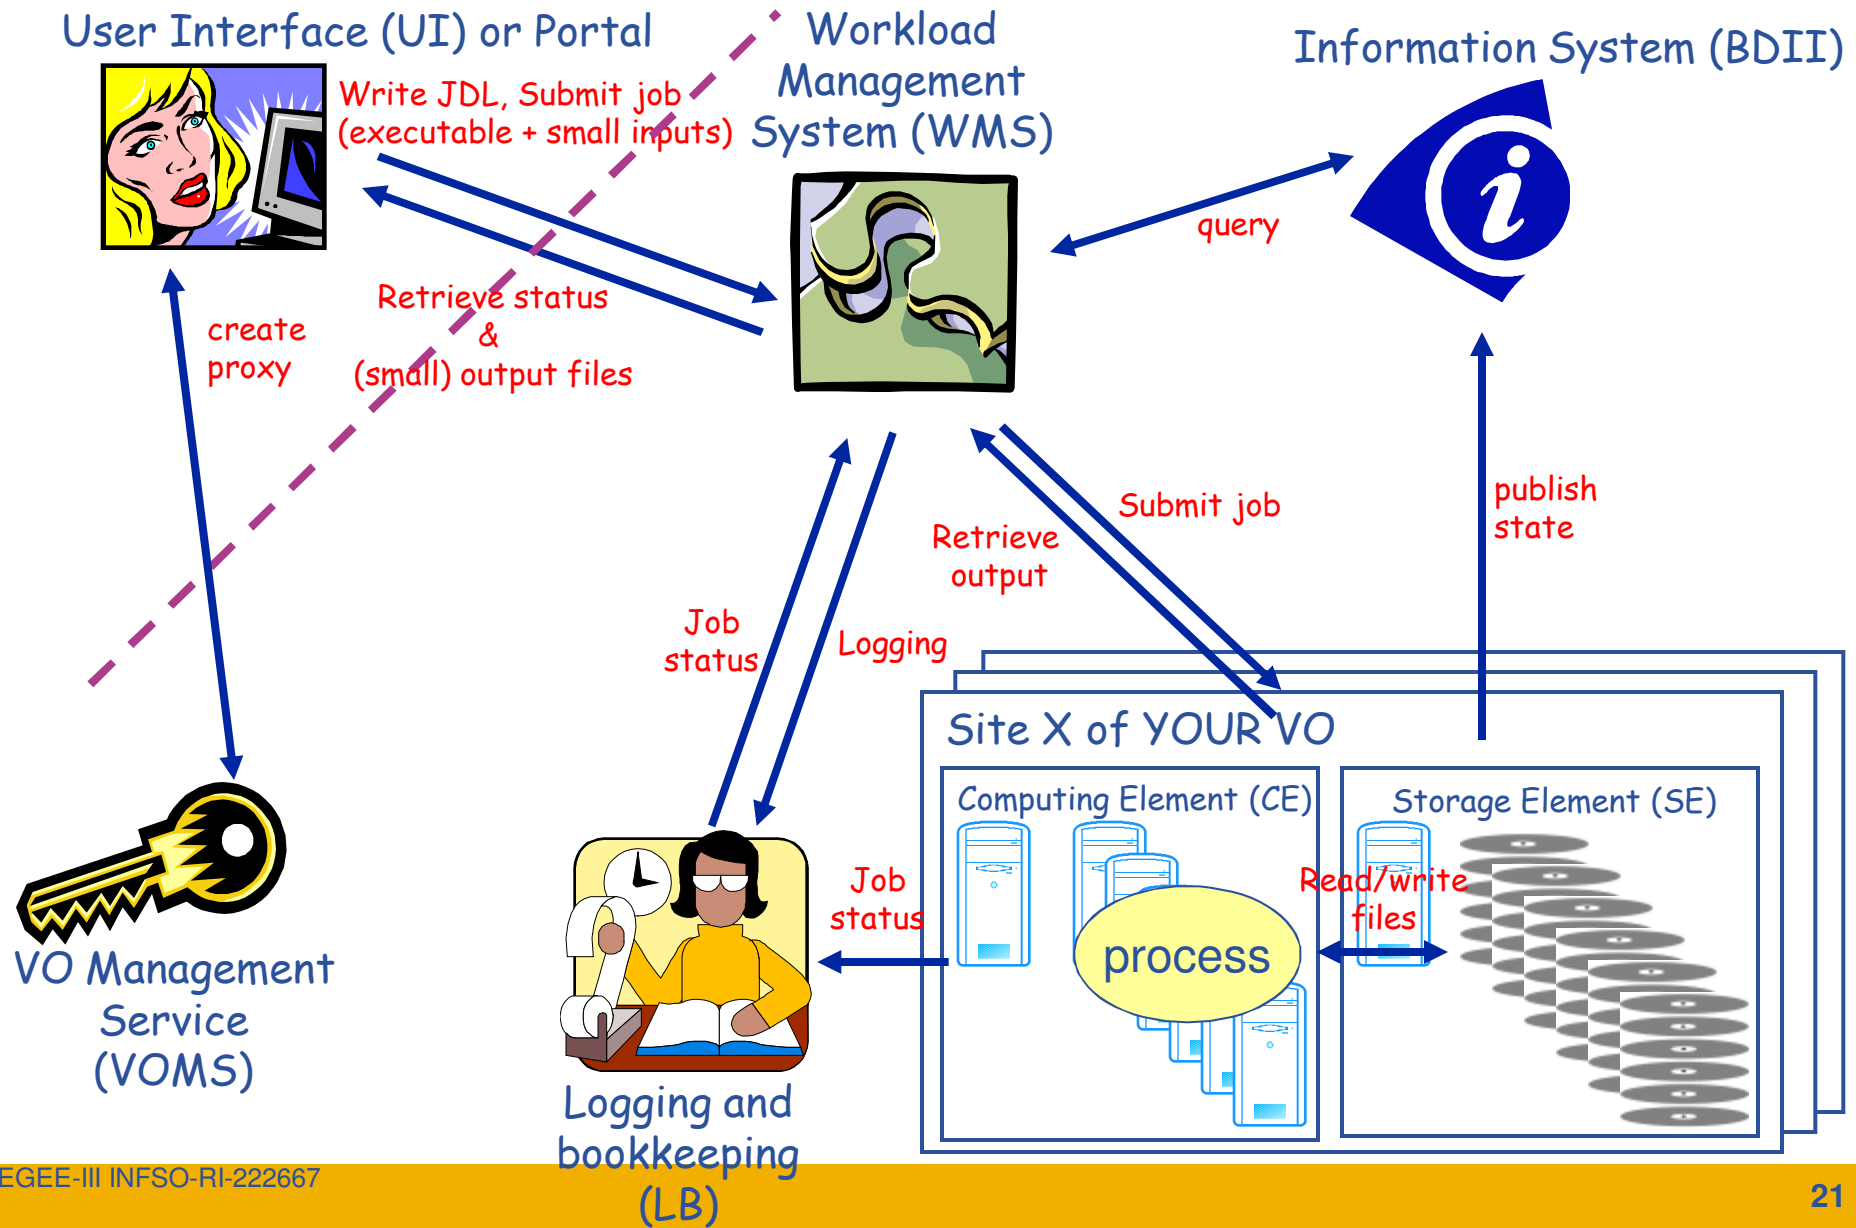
User Interface (UI) or Portal

Workload Management System (WMS)

Information System (BDII)

Write JDL, Submit job (executable + small inputs)

query

Retrieve status & (small) output files

create proxy

Submit job

Retrieve output

publish state

Job status

Logging

Site X of YOUR VO

Computing Element (CE)

Storage Element (SE)

Job status

Read/write files

process

VO Management Service (VOMS)

Logging and bookkeeping (LB)

EGEE-III INFSO-RI-222667

21